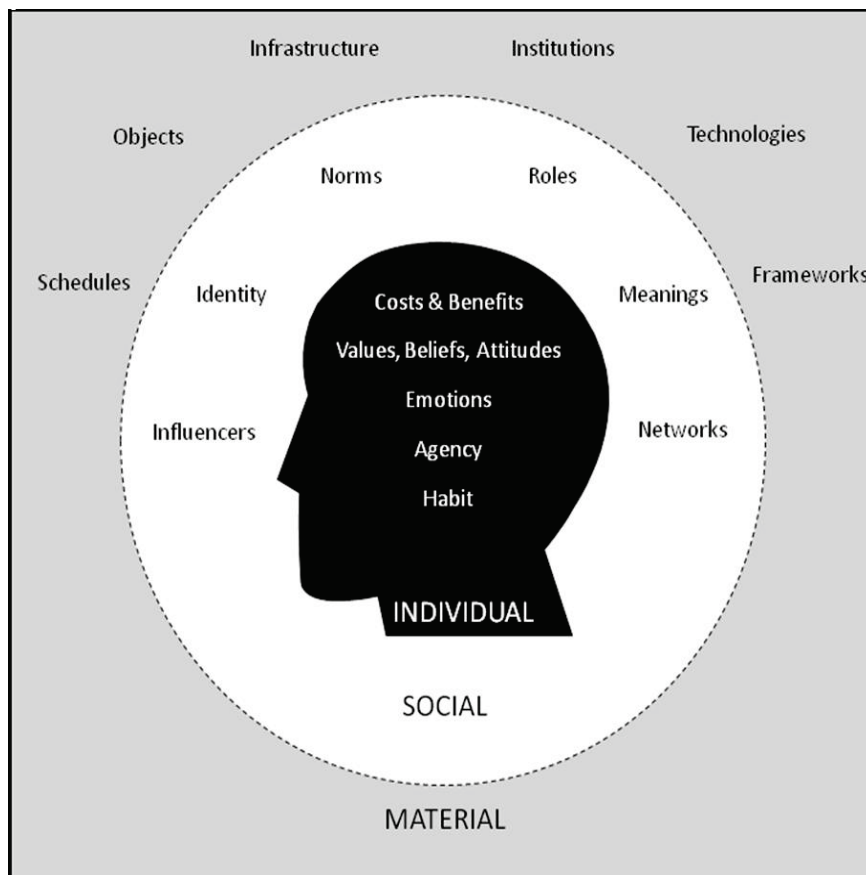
Infrastructure

Institutions

Objects

Technologies

Norms

Roles

Schedules

Identity

Costs & Benefits

Meanings

Frameworks

Values, Beliefs, Attitudes

Emotions

Influencers

Networks

Agency

Habit

INDIVIDUAL

SOCIAL

MATERIAL